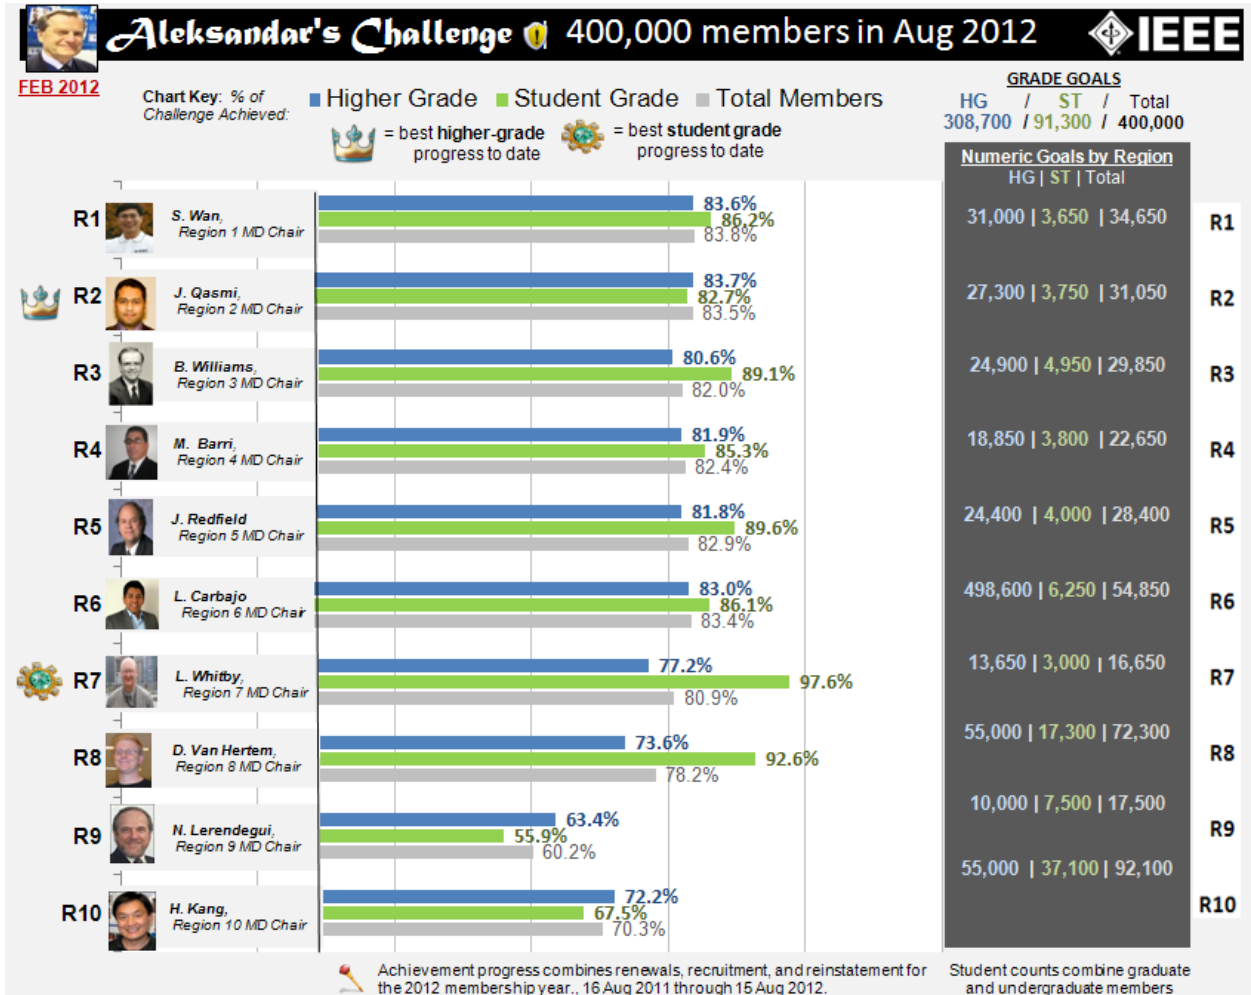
Aleksandar's Challenge 400,000 members in Aug 2012 IEEE

FEB 2012

Chart Key: % of Challenge Achieved: Higher Grade Student Grade Total Members

= best higher-grade progress to date = best student grade progress to date

GRADE GOALS
HG / ST / Total
308,700 / 91,300 / 400,000

Numeric Goals by Region
HG | ST | Total

| Region | Chair | Higher Grade | Student Grade | Total Members | Numeric Goals (HG \| ST \| Total) | |
|---|---|---|---|---|---|---|
| R1 | S. Wan, Region 1 MD Chair | 83.6% | 86.2% | 83.8% | 31,000 \| 3,650 \| 34,650 | R1 |
| R2 | J. Qasmi, Region 2 MD Chair | 83.7% | 82.7% | 83.5% | 27,300 \| 3,750 \| 31,050 | R2 |
| R3 | B. Williams, Region 3 MD Chair | 80.6% | 89.1% | 82.0% | 24,900 \| 4,950 \| 29,850 | R3 |
| R4 | M. Barri, Region 4 MD Chair | 81.9% | 85.3% | 82.4% | 18,850 \| 3,800 \| 22,650 | R4 |
| R5 | J. Redfield Region 5 MD Chair | 81.8% | 89.6% | 82.9% | 24,400 \| 4,000 \| 28,400 | R5 |
| R6 | L. Carbajo Region 6 MD Chair | 83.0% | 86.1% | 83.4% | 498,600 \| 6,250 \| 54,850 | R6 |
| R7 | L. Whitby, Region 7 MD Chair | 77.2% | 97.6% | 80.9% | 13,650 \| 3,000 \| 16,650 | R7 |
| R8 | D. Van Hertem, Region 8 MD Chair | 73.6% | 92.6% | 78.2% | 55,000 \| 17,300 \| 72,300 | R8 |
| R9 | N. Lerendegui, Region 9 MD Chair | 63.4% | 55.9% | 60.2% | 10,000 \| 7,500 \| 17,500 | R9 |
| R10 | H. Kang, Region 10 MD Chair | 72.2% | 67.5% | 70.3% | 55,000 \| 37,100 \| 92,100 | R10 |

Achievement progress combines renewals, recruitment, and reinstatement for the 2012 membership year., 16 Aug 2011 through 15 Aug 2012.

Student counts combine graduate and undergraduate members